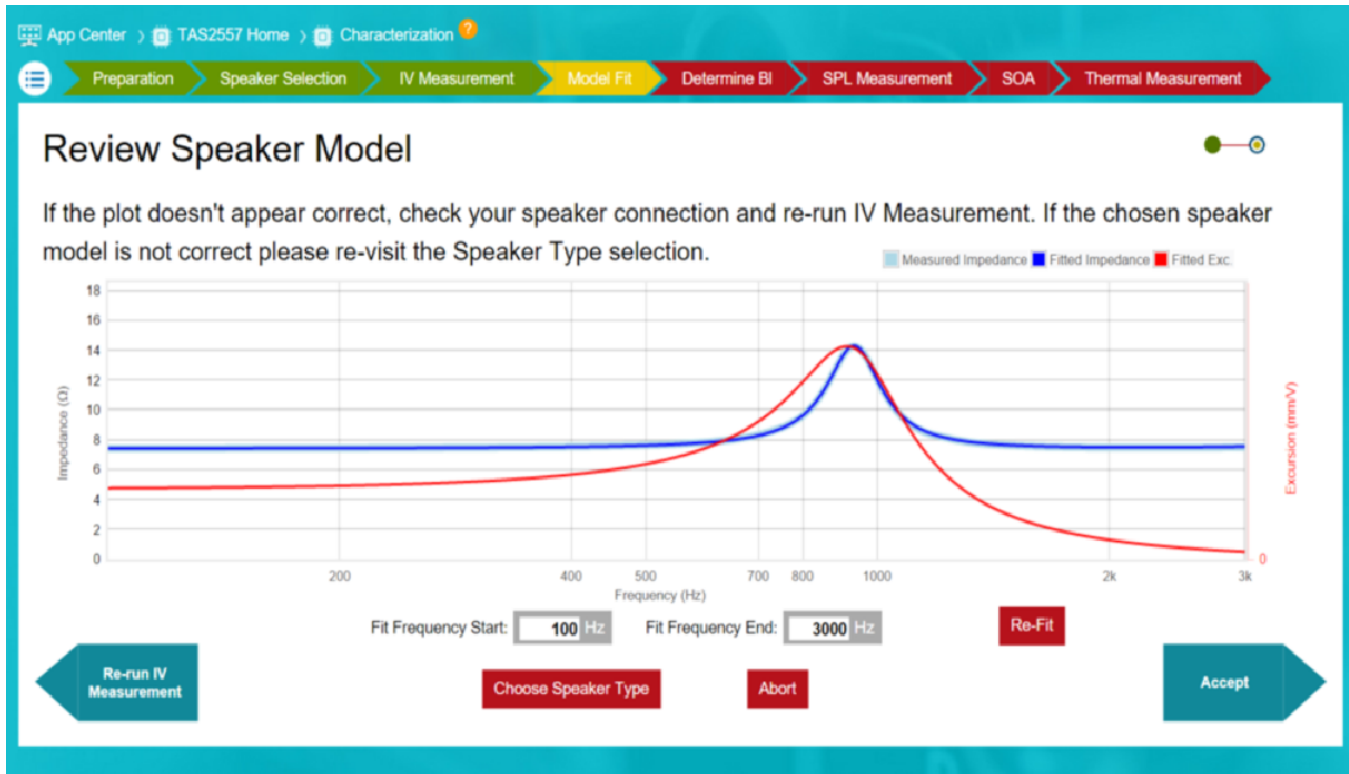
App Center › TAS2557 Home › Characterization ?

Preparation Speaker Selection IV Measurement Model Fit Determine Bl SPL Measurement SOA Thermal Measurement

Review Speaker Model

If the plot doesn't appear correct, check your speaker connection and re-run IV Measurement. If the chosen speaker model is not correct please re-visit the Speaker Type selection.

Measured Impedance Fitted Impedance Fitted Exc.

18
16
14
12
10
8
6
4
2
0

Impedance (Ω)

Excursion (mm/V)

0

200 400 500 700 800 1000 2k 3k

Frequency (Hz)

Fit Frequency Start: 100 Hz Fit Frequency End: 3000 Hz Re-Fit

Re-run IV Measurement

Choose Speaker Type Abort

Accept